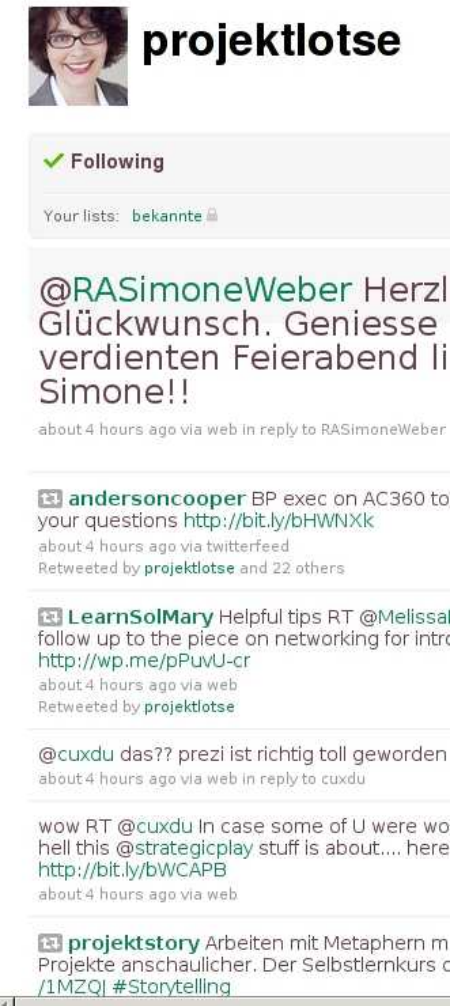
projektlotse

Following

Your lists: bekannte

@RASimoneWeber Herzl Glückwunsch. Geniesse verdienten Feierabend li Simone!!

about 4 hours ago via web in reply to RASimoneWeber

andersoncooper BP exec on AC360 to your questions http://bit.ly/bHWNXk
about 4 hours ago via twitterfeed
Retweeted by projektlotse and 22 others

LearnSolMary Helpful tips RT @Melissal follow up to the piece on networking for intro http://wp.me/pPuvU-cr
about 4 hours ago via web
Retweeted by projektlotse

@cuxdu das?? prezi ist richtig toll geworden
about 4 hours ago via web in reply to cuxdu

wow RT @cuxdu In case some of U were wo hell this @strategicplay stuff is about.... here http://bit.ly/bWCAPB
about 4 hours ago via web

projektstory Arbeiten mit Metaphern m Projekte anschaulicher. Der Selbstlernkurs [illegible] /1MZQJ #Storytelling